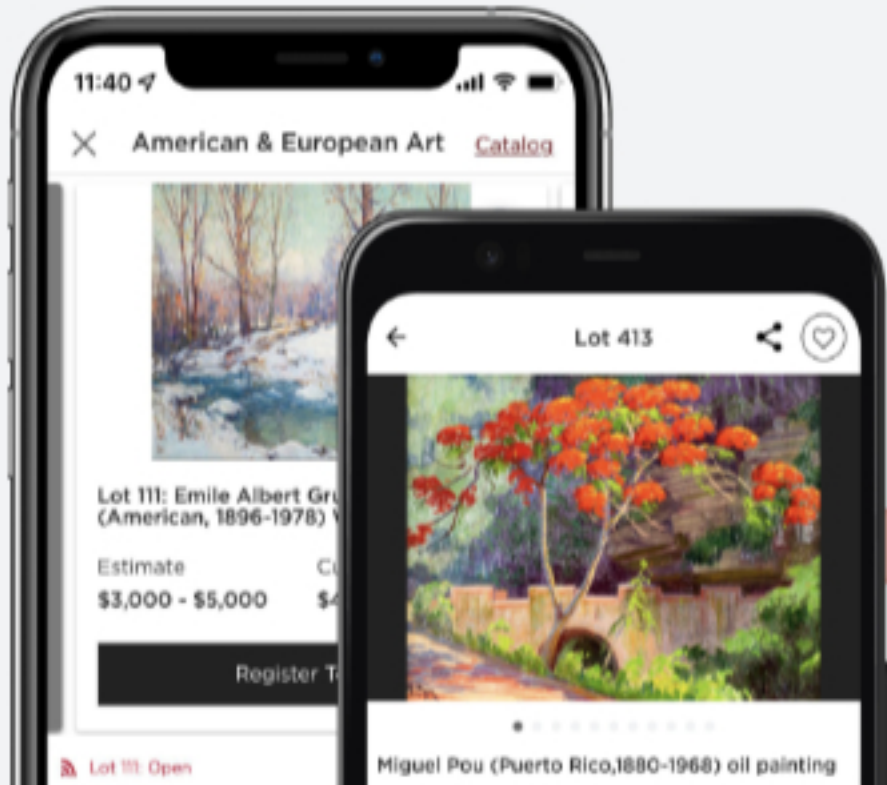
11:40

American & European Art Catalog

Lot 111: Emile Albert Gru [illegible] (American, 1896-1978) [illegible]

Estimate
$3,000 - $5,000

Cu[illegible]
$4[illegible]

Register T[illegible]

Lot 111: Open

Lot 413

Miguel Pou (Puerto Rico,1880-1968) oil painting